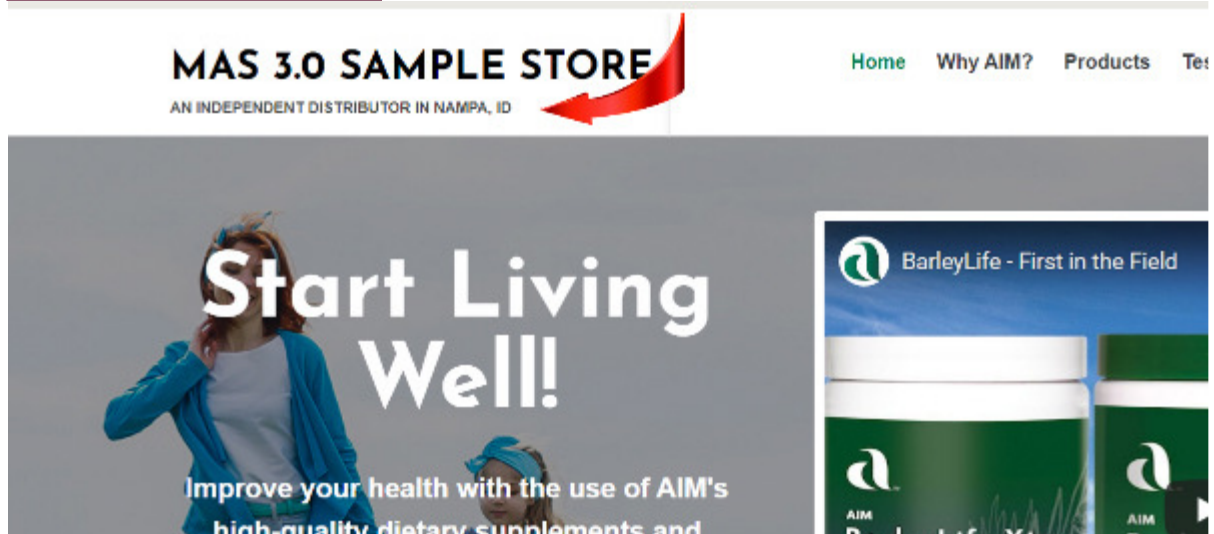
MAS 3.0 SAMPLE STORE
AN INDEPENDENT DISTRIBUTOR IN NAMPA, ID

Home Why AIM? Products Te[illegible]

Start Living Well!

Improve your health with the use of AIM's high-quality dietary supplements and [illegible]

BarleyLife - First in the Field

AIM

AIM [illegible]